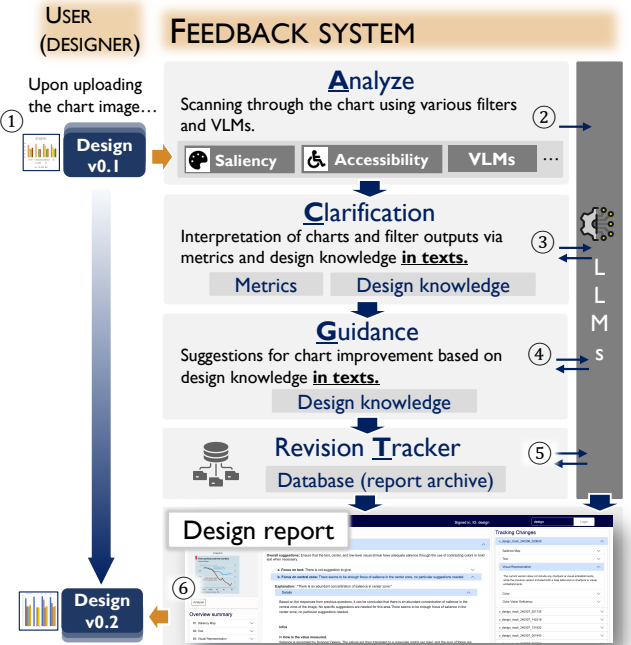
USER (DESIGNER)

FEEDBACK SYSTEM

Upon uploading the chart image…

① Design v0.1

Analyze
Scanning through the chart using various filters and VLMs.

Saliency Accessibility VLMs …

② 

Clarification
Interpretation of charts and filter outputs via metrics and design knowledge in texts.

Metrics Design knowledge

③

L L M s

Guidance
Suggestions for chart improvement based on design knowledge in texts.

Design knowledge

④

Revision Tracker

Database (report archive)

⑤

Design report

Signed in: ID_design

design Logout

Tracking Changes

Overview summary

Overall suggestions:

a. Focus on text: There is no suggestion to give.

b. Focus on central area:

Explanation:

Saliency Map

Text

Visual Representation

Color

⑥

Design v0.2

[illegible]